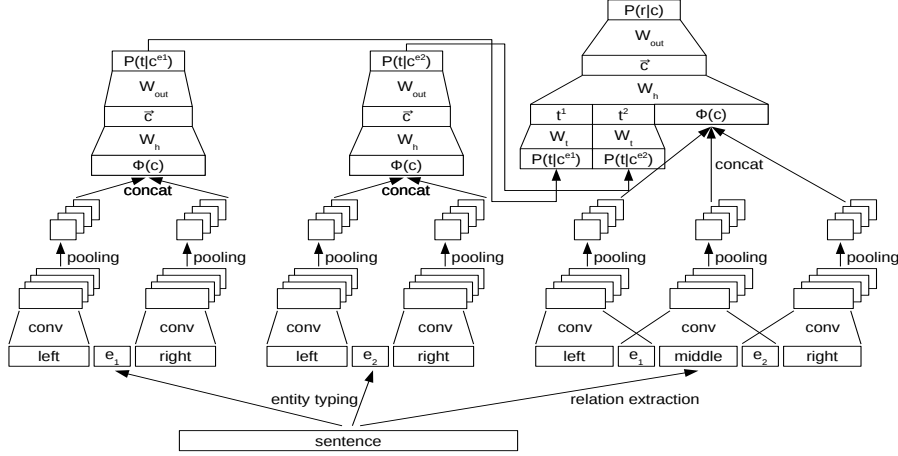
P(r|c)
$W_{out}$
$\vec{c}$
$W_h$
$t^1$
$t^2$
$\Phi(c)$
$W_t$
$W_t$
$P(t|c^{e1})$
$P(t|c^{e2})$
concat

$P(t|c^{e1})$
$W_{out}$
$\vec{c}$
$W_h$
$\Phi(c)$
concat

$P(t|c^{e2})$
$W_{out}$
$\vec{c}$
$W_h$
$\Phi(c)$
concat

pooling
pooling
pooling
pooling
pooling
pooling
pooling

conv
conv
conv
conv
conv
conv
conv

left
$e_1$
right
left
$e_2$
right
left
$e_1$
middle
$e_2$
right

entity typing
relation extraction
sentence